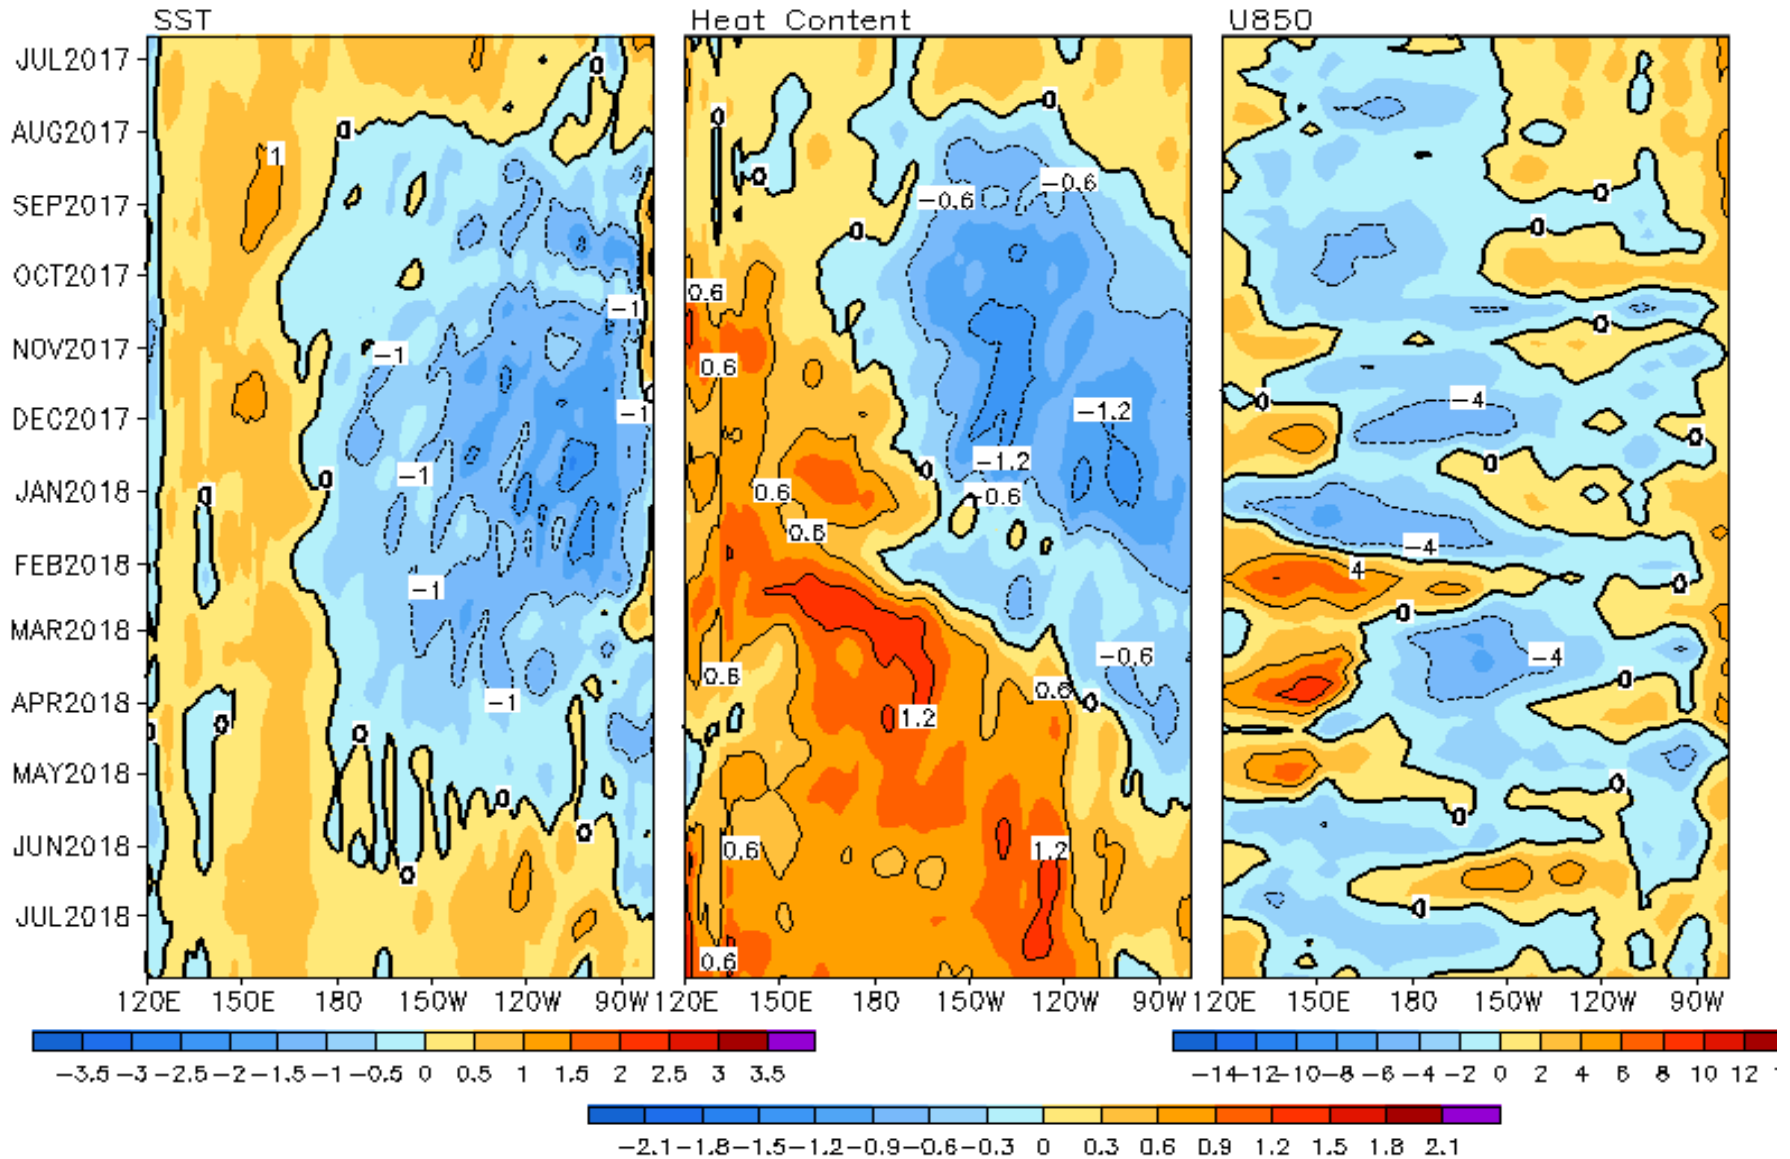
SST

Heat Content

U850

JUL2017
AUG2017
SEP2017
OCT2017
NOV2017
DEC2017
JAN2018
FEB2018
MAR2018
APR2018
MAY2018
JUN2018
JUL2018

1 0 0 0 −1 −1 −1 −1 −1 −1 0 0 0 0 0 0 0 0

0 0 0 −0.6 −0.6 0 0.6 0.6 −1.2 −1.2 0 −0.6 0.6 0.6 0.6 −0.6 0.6 0 1.2 0.6 1.2 0.6

0 0 0 −4 0 0 0 −4 4 0 0 −4 0 0 0 0

120E 150E 180 150W 120W 90W

120E 150E 180 150W 120W 90W

120E 150E 180 150W 120W 90W

−3.5 −3 −2.5 −2 −1.5 −1 −0.5 0 0.5 1 1.5 2 2.5 3 3.5

−14 −12 −10 −8 −6 −4 −2 0 2 4 6 8 10 12

−2.1 −1.8 −1.5 −1.2 −0.9 −0.6 −0.3 0 0.3 0.6 0.9 1.2 1.5 1.8 2.1